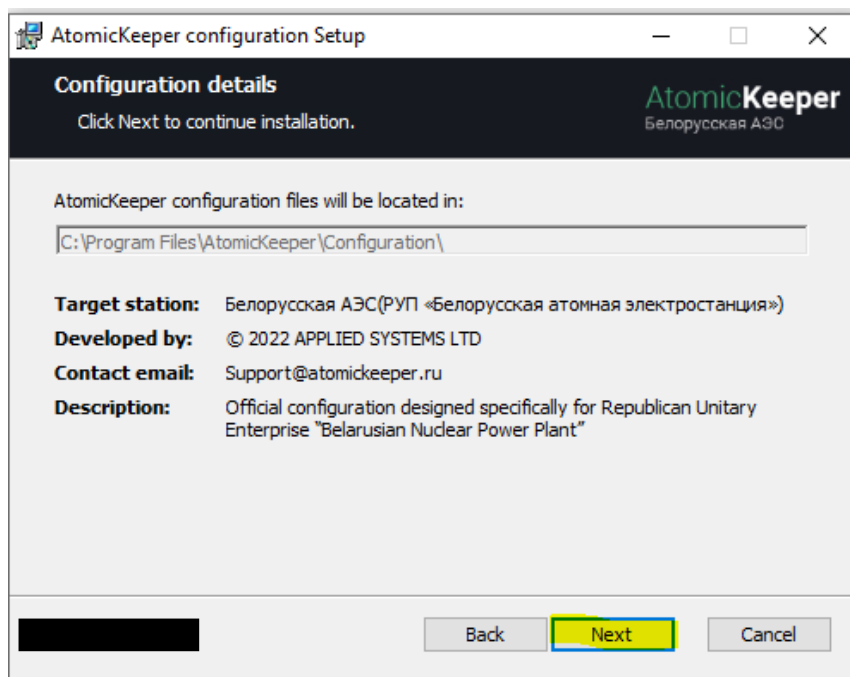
AtomicKeeper configuration Setup

Configuration details
Click Next to continue installation.

AtomicKeeper
Белорусская АЭС

AtomicKeeper configuration files will be located in:

C:\Program Files\AtomicKeeper\Configuration\

| | |
|---|---|
| Target station: | Белорусская АЭС(РУП «Белорусская атомная электростанция») |
| Developed by: | © 2022 APPLIED SYSTEMS LTD |
| Contact email: | Support@atomickeeper.ru |
| Description: | Official configuration designed specifically for Republican Unitary Enterprise "Belarusian Nuclear Power Plant" |

Back Next Cancel